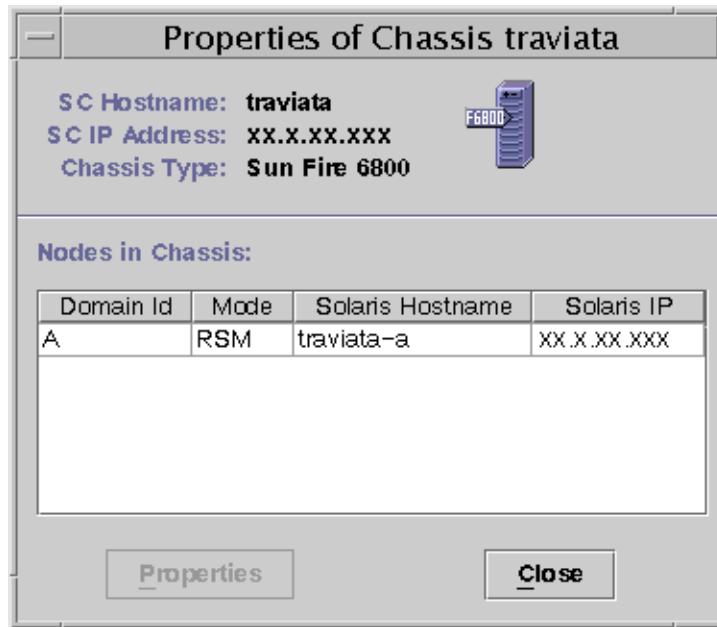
Properties of Chassis traviata

SC Hostname: traviata
SC IP Address: XX.X.XX.XXX
Chassis Type: Sun Fire 6800

F6800

Nodes in Chassis:

| Domain Id | Mode | Solaris Hostname | Solaris IP |
|---|---|---|---|
| A | RSM | traviata-a | XX.X.XX.XXX |

Properties

Close